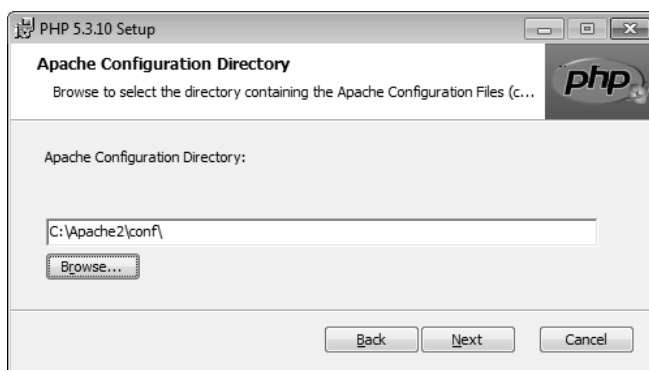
PHP 5.3.10 Setup

Apache Configuration Directory

Browse to select the directory containing the Apache Configuration Files (c...

php

Apache Configuration Directory:

C:\Apache2\conf\

Browse...

Back

Next

Cancel